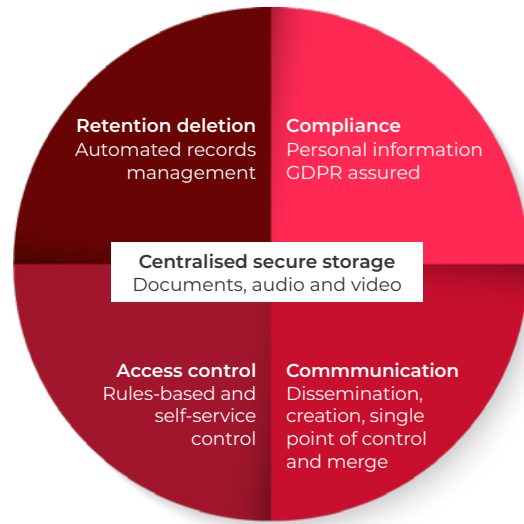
Retention deletion
Automated records management

Compliance
Personal information GDPR assured

Centralised secure storage
Documents, audio and video

Access control
Rules-based and self-service control

Commmunication
Dissemination, creation, single point of control and merge